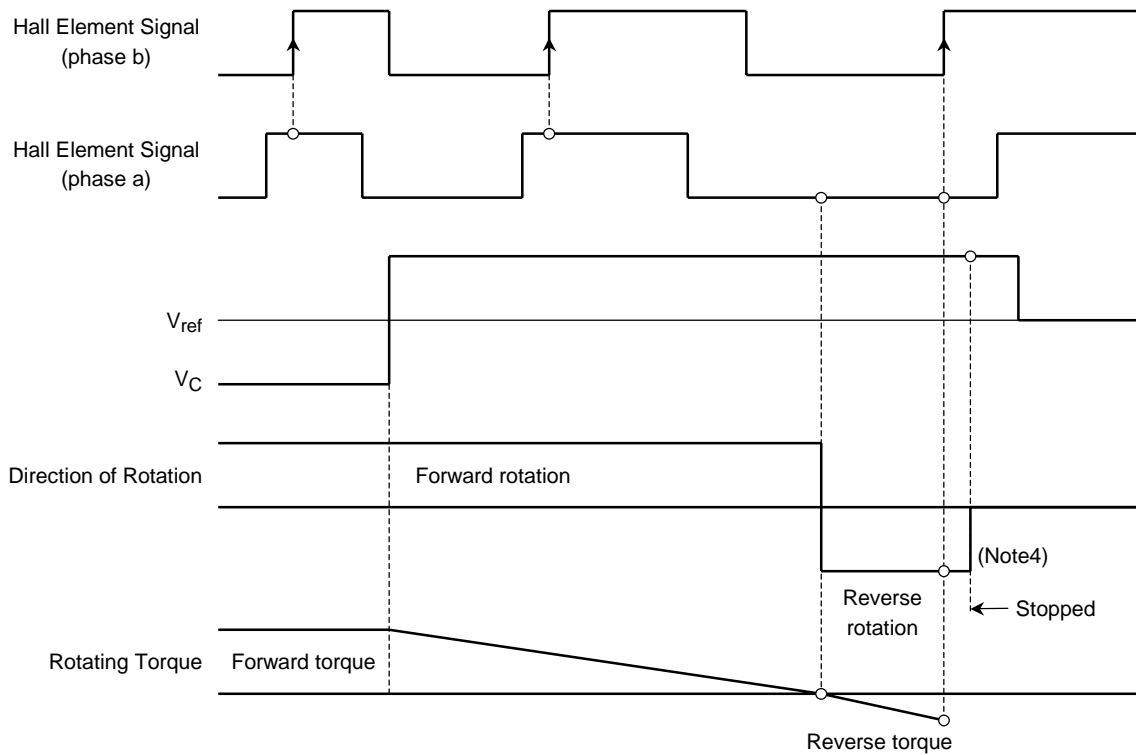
Hall Element Signal (phase b)

Hall Element Signal (phase a)

$V_{ref}$

$V_C$

Direction of Rotation

Forward rotation

(Note4)

Reverse rotation

Stopped

Rotating Torque

Forward torque

Reverse torque